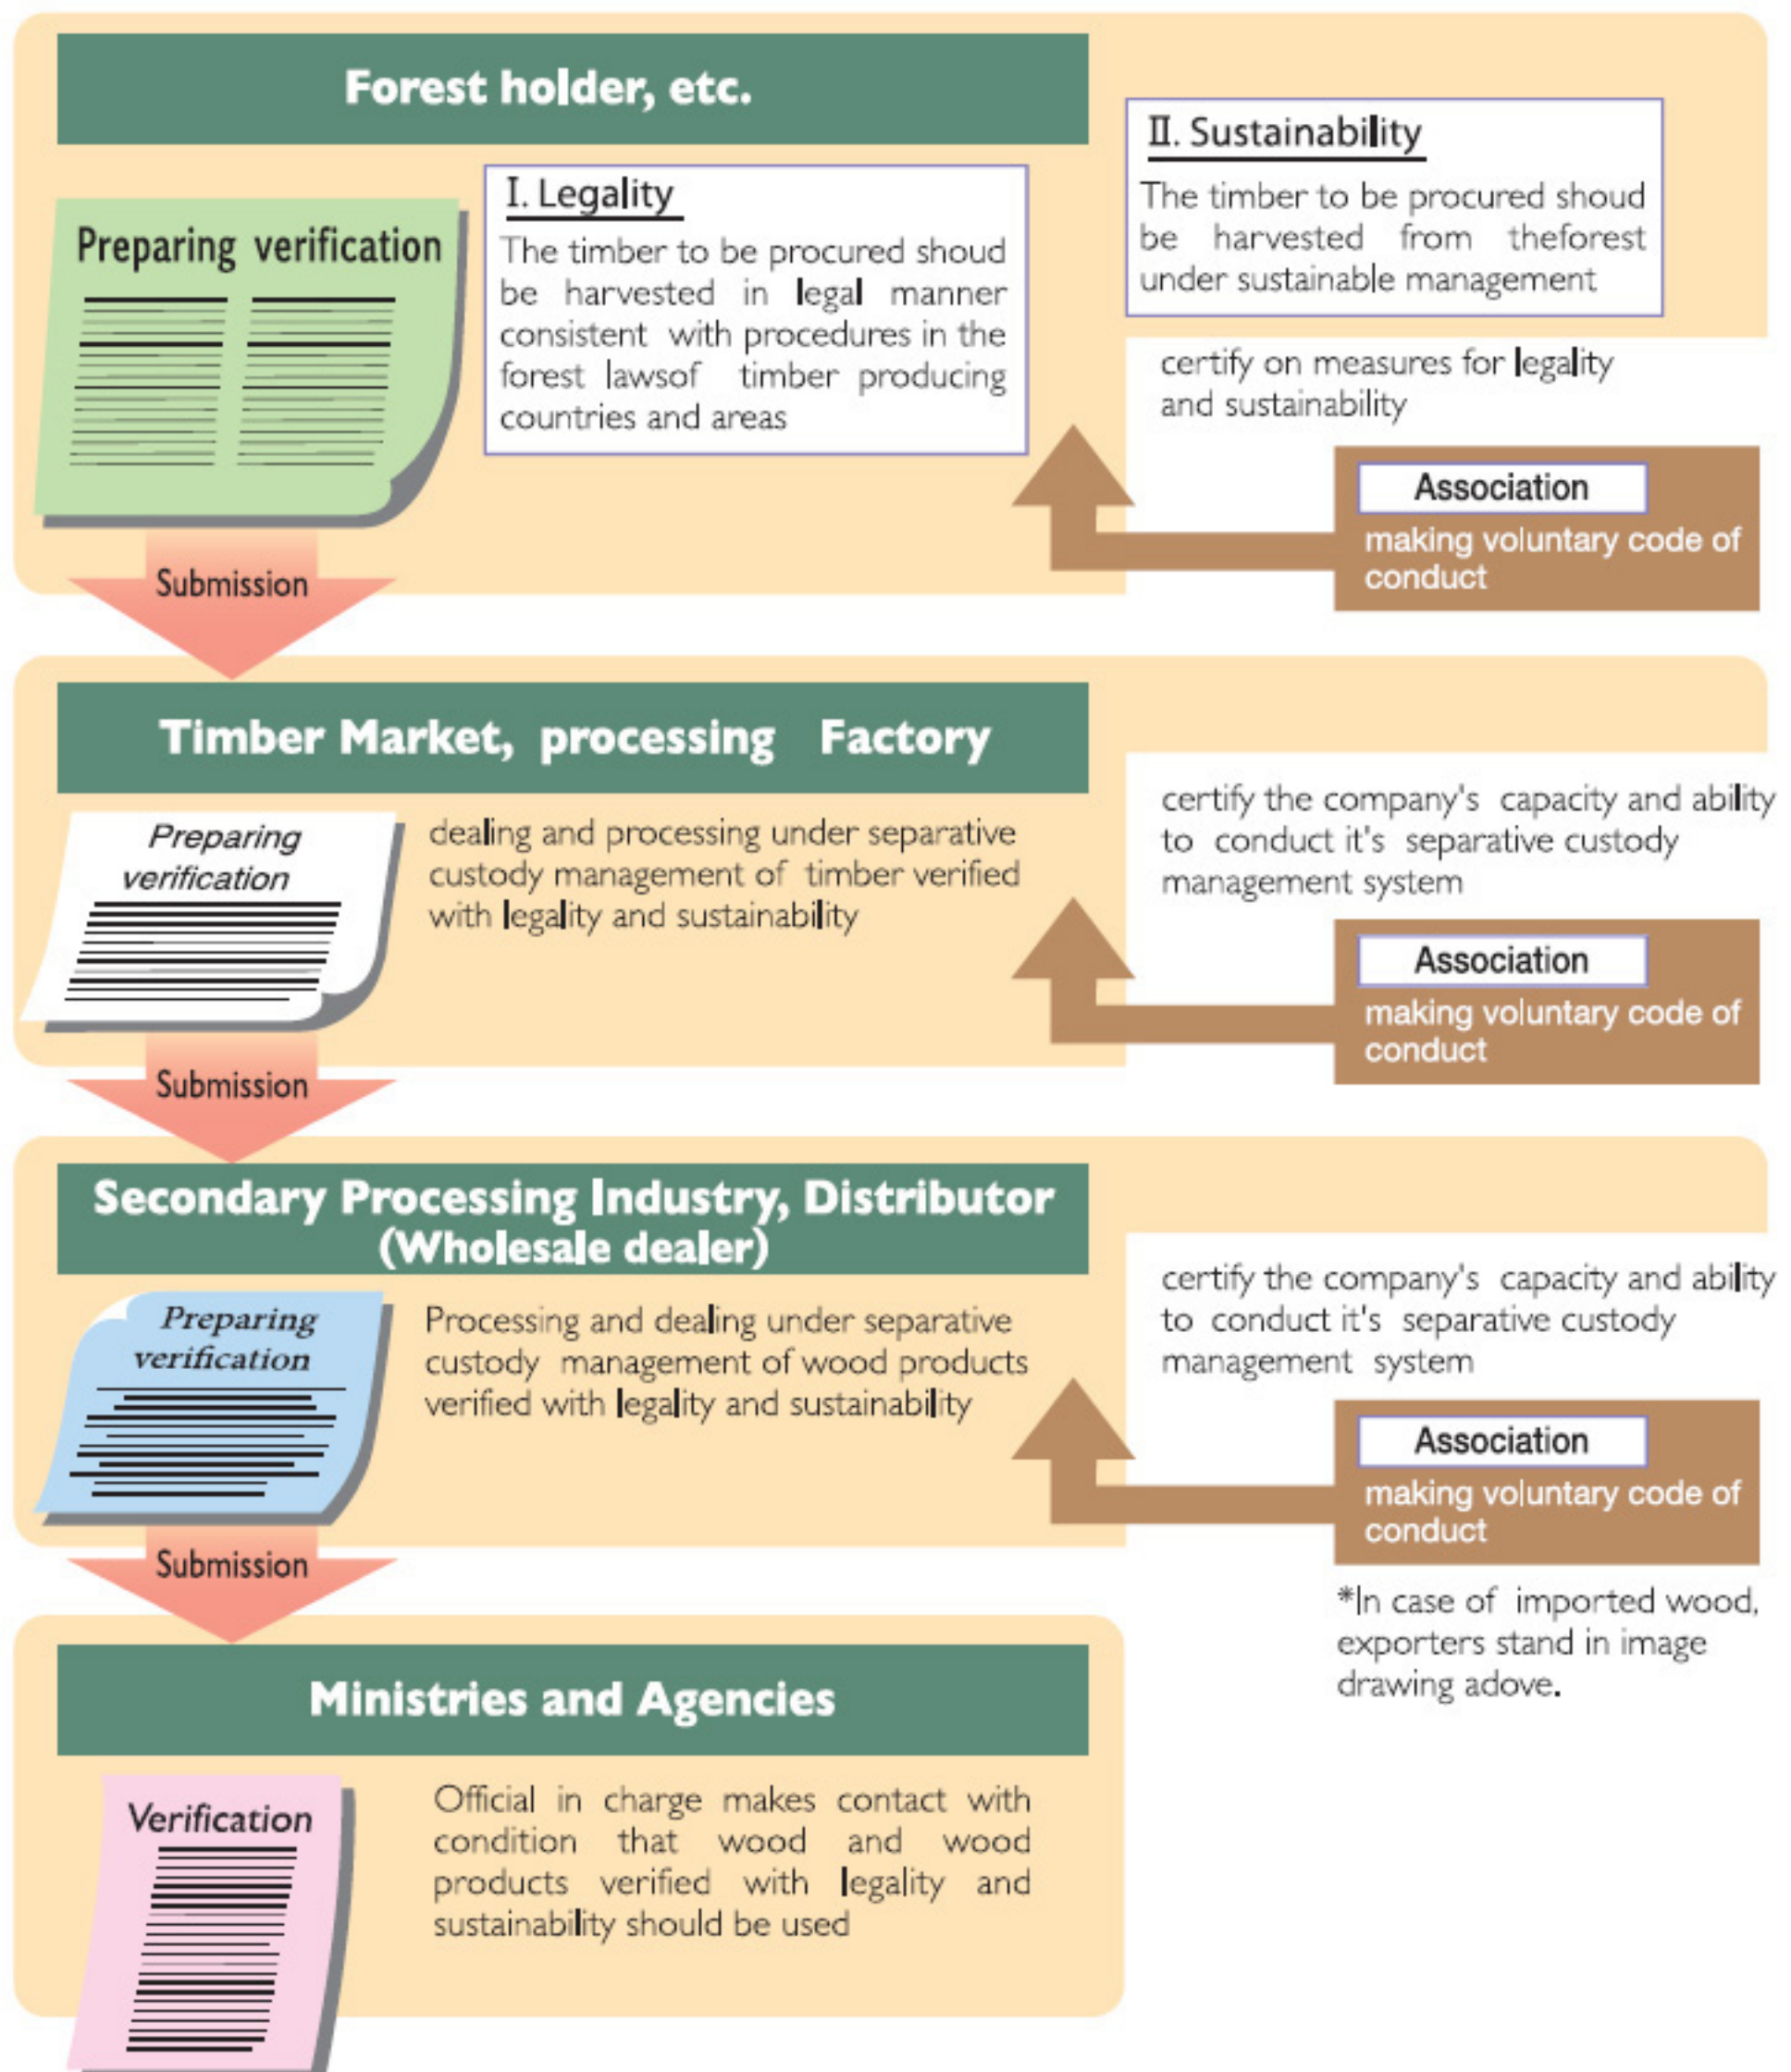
Forest holder, etc.

Preparing verification

I. Legality

The timber to be procured shoud be harvested in legal manner consistent with procedures in the forest lawsof timber producing countries and areas

II. Sustainability

The timber to be procured shoud be harvested from theforest under sustainable management

certify on measures for legality and sustainability

Association

making voluntary code of conduct

Submission

Timber Market, processing Factory

Preparing verification

dealing and processing under separative custody management of timber verified with legality and sustainability

certify the company's capacity and ability to conduct it's separative custody management system

Association

making voluntary code of conduct

Submission

Secondary Processing Industry, Distributor (Wholesale dealer)

Preparing verification

Processing and dealing under separative custody management of wood products verified with legality and sustainability

certify the company's capacity and ability to conduct it's separative custody management system

Association

making voluntary code of conduct

*In case of imported wood, exporters stand in image drawing adove.

Submission

Ministries and Agencies

Verification

Official in charge makes contact with condition that wood and wood products verified with legality and sustainability should be used